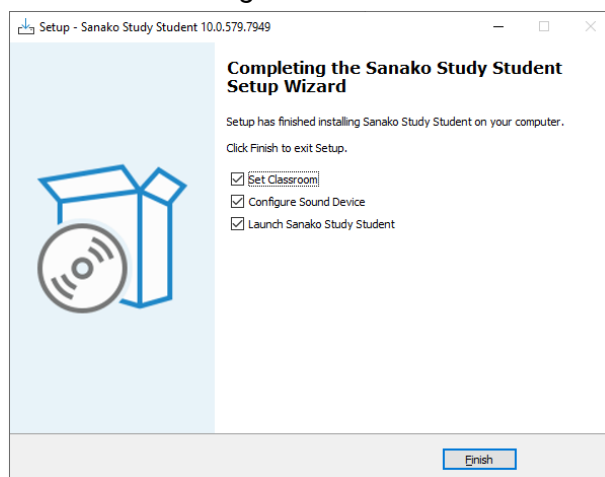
Setup - Sanako Study Student 10.0.579.7949

Completing the Sanako Study Student Setup Wizard

Setup has finished installing Sanako Study Student on your computer.

Click Finish to exit Setup.

Set Classroom
Configure Sound Device
Launch Sanako Study Student

Finish